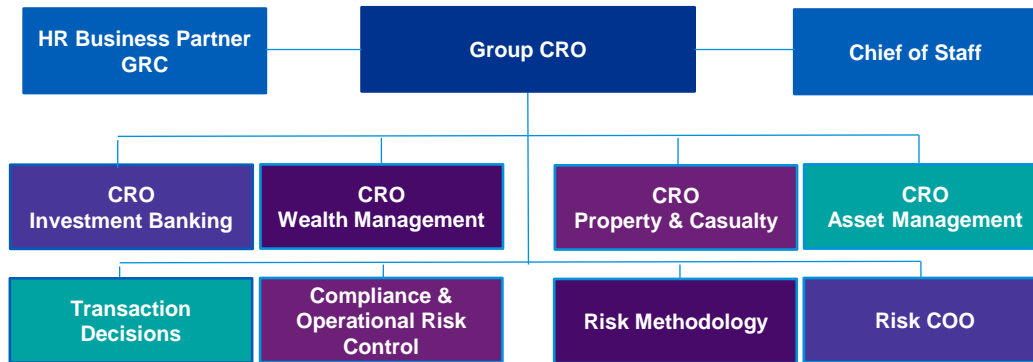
HR Business Partner GRC

Group CRO

Chief of Staff

CRO Investment Banking

CRO Wealth Management

CRO Property & Casualty

CRO Asset Management

Transaction Decisions

Compliance & Operational Risk Control

Risk Methodology

Risk COO